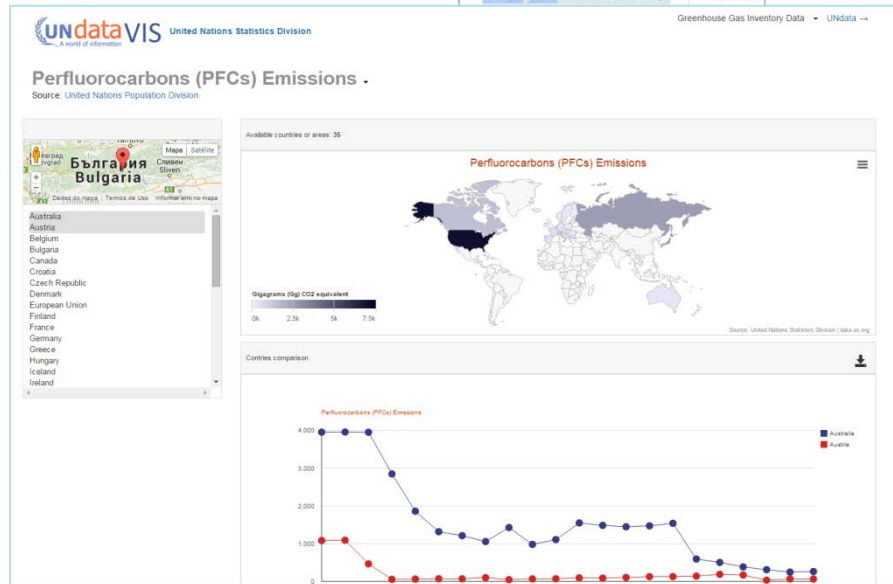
UNdata VIS
A world of information
United Nations Statistics Division

Greenhouse Gas Inventory Data ▾ UNdata →

Perfluorocarbons (PFCs) Emissions ▾
Source: United Nations Population Division

Mapa Satélite
Белград
България
Bulgaria
Сливен
Sliven
Dados do mapa Termos de Uso Informar erro no mapa

Australia
Austria
Belgium
Bulgaria
Canada
Croatia
Czech Republic
Denmark
European Union
Finland
France
Germany
Greece
Hungary
Iceland
Ireland

Available countries or areas: 35

Perfluorocarbons (PFCs) Emissions

Gigagrams (Gg) CO2 equivalent
0k 2.5k 5k 7.5k

Source: United Nations Statistics Division | data.un.org

Contries comparison

Perfluorocarbons (PFCs) Emissions

4.000
3.000
2.000
1.000
0

Australia
Austria